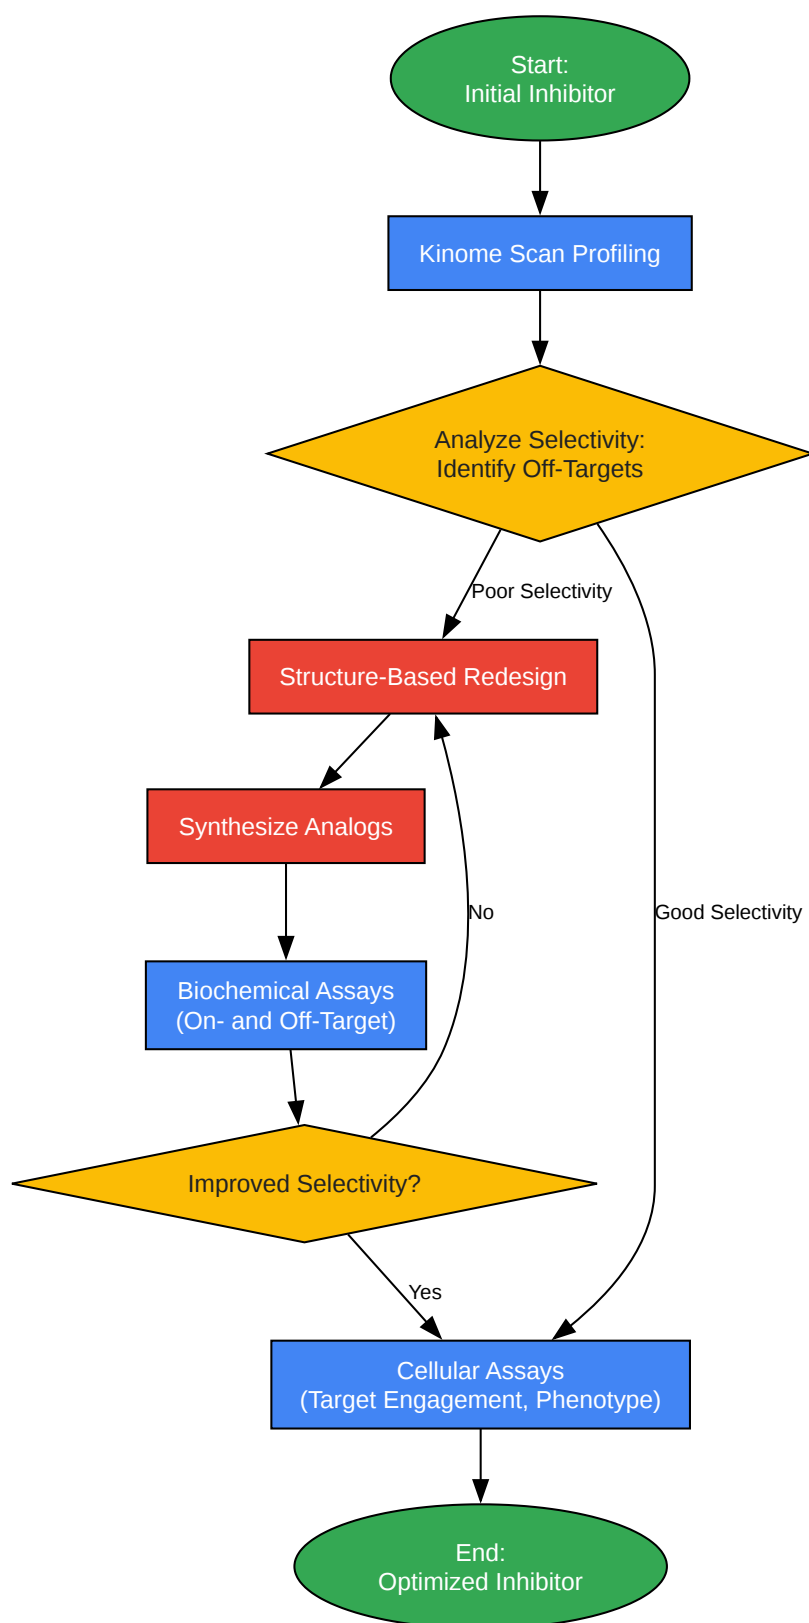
Start:
Initial Inhibitor

Kinome Scan Profiling

Analyze Selectivity:
Identify Off-Targets

Poor Selectivity

Structure-Based Redesign

Synthesize Analogs

Biochemical Assays
(On- and Off-Target)

No

Good Selectivity

Improved Selectivity?

Yes

Cellular Assays
(Target Engagement, Phenotype)

End:
Optimized Inhibitor